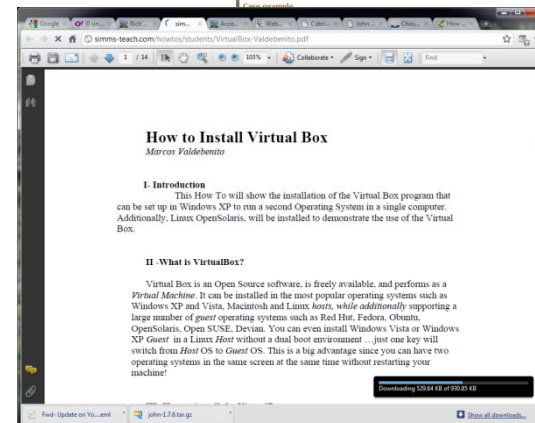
Case example

Google | (1) un... | Rick' | sim... | Acce... | Web... | Cabri... | John... | Chro... | How...

simms-teach.com/howtos/students/VirtualBox-Valdebenito.pdf

1 / 14 | 101% | Collaborate | Sign | Find

How to Install Virtual Box
Marcos Valdebenito

I- Introduction
This How To will show the installation of the Virtual Box program that can be set up in Windows XP to run a second Operating System in a single computer. Additionally, Linux OpenSolaris, will be installed to demonstrate the use of the Virtual Box.

II -What is VirtualBox?

Virtual Box is an Open Source software, is freely available, and performs as a *Virtual Machine*. It can be installed in the most popular operating systems such as Windows XP and Vista, Macintosh and Linux *hosts, while additionally* supporting a large number of *guest* operating systems such as Red Hut, Fedora, Obuntu, OpenSolaris, Open SUSE, Devian. You can even install Windows Vista or Windows XP *Guest* in a Linux *Host* without a dual boot environment …just one key will switch from *Host* OS to *Guest* OS. This is a big advantage since you can have two operating systems in the same screen at the same time without restarting your machine!

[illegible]

Downloading 529.64 KB of 930.85 KB

Fwd- Update on Yo....eml | john-1.7.6.tar.gz | Show all downloads...